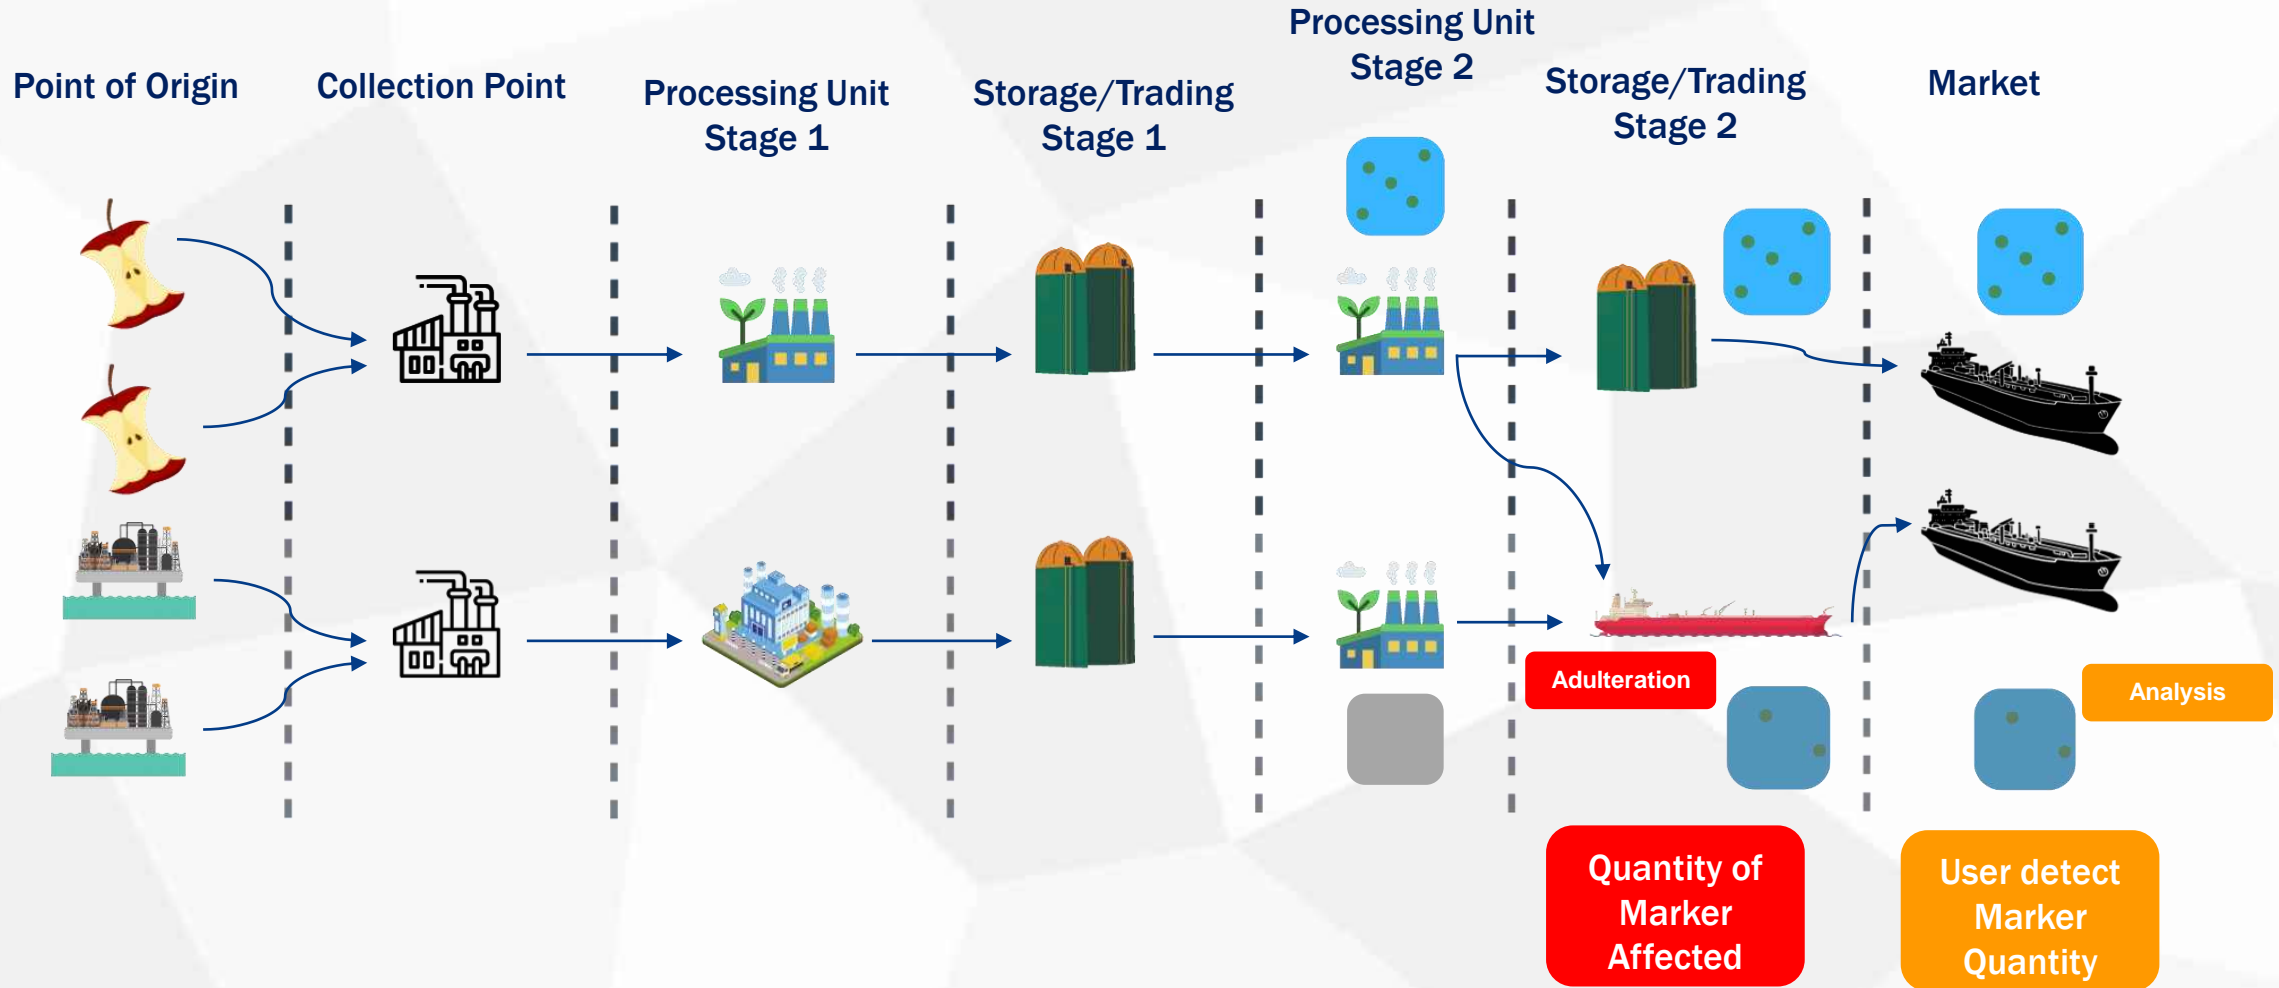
Point of Origin

Collection Point

Processing Unit Stage 1

Storage/Trading Stage 1

Processing Unit Stage 2

Storage/Trading Stage 2

Market

Adulteration

Analysis

Quantity of Marker Affected

User detect Marker Quantity